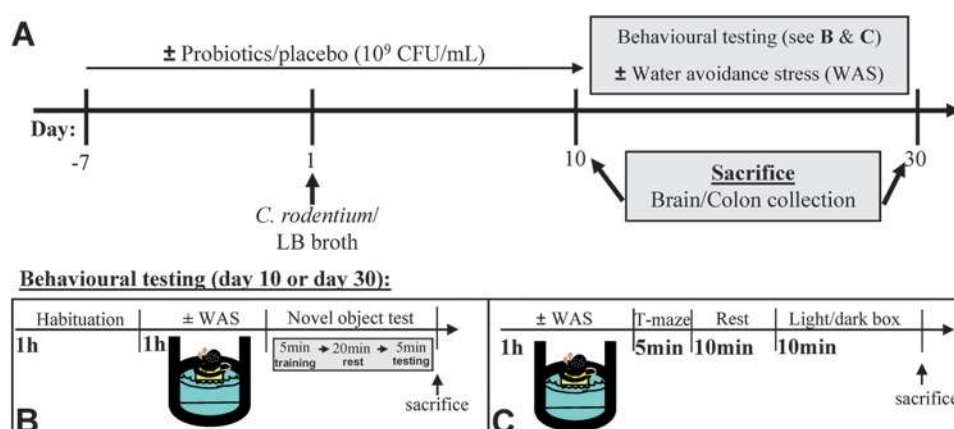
A

± Probiotics/placebo ($10^9$ CFU/mL)

Behavioural testing (see B & C)
± Water avoidance stress (WAS)

Day:
-7
1
10
30

Sacrifice
Brain/Colon collection

C. rodentium/
LB broth

Behavioural testing (day 10 or day 30):

Habituation
1h
± WAS
1h
Novel object test
5min training → 20min rest → 5min testing
sacrifice
B

± WAS
1h
T-maze
5min
Rest
10min
Light/dark box
10min
sacrifice
C